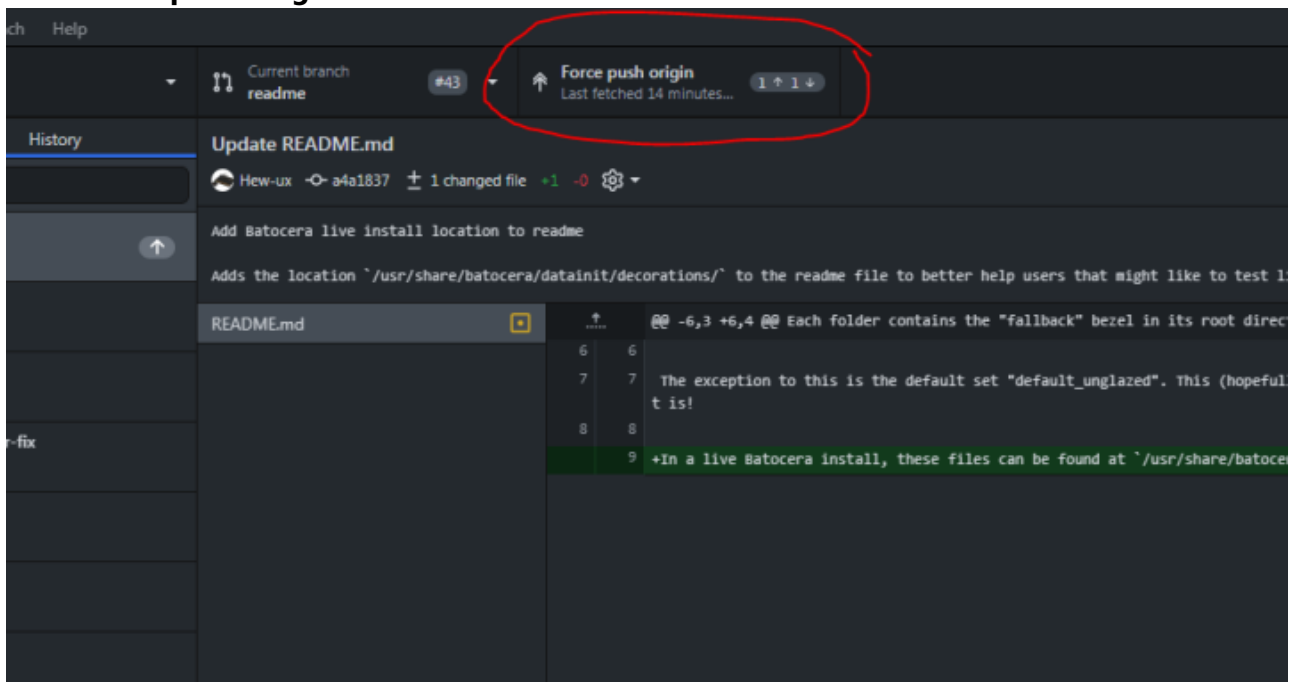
ch Help

Current branch
readme

#43

Force push origin
Last fetched 14 minutes...

1 ↑ 1 ↓

History

Update README.md

Hew-ux a4a1837 1 changed file +1 -0

Add Batocera live install location to readme

Adds the location `/usr/share/batocera/datainit/decorations/` to the readme file to better help users that might like to test l

r-fix

README.md

@@ -6,3 +6,4 @@ Each folder contains the "fallback" bezel in its root direct

6 6

7 7 The exception to this is the default set "default_unglazed". This (hopeful t is!

8 8

9 +In a live Batocera install, these files can be found at `/usr/share/batoce